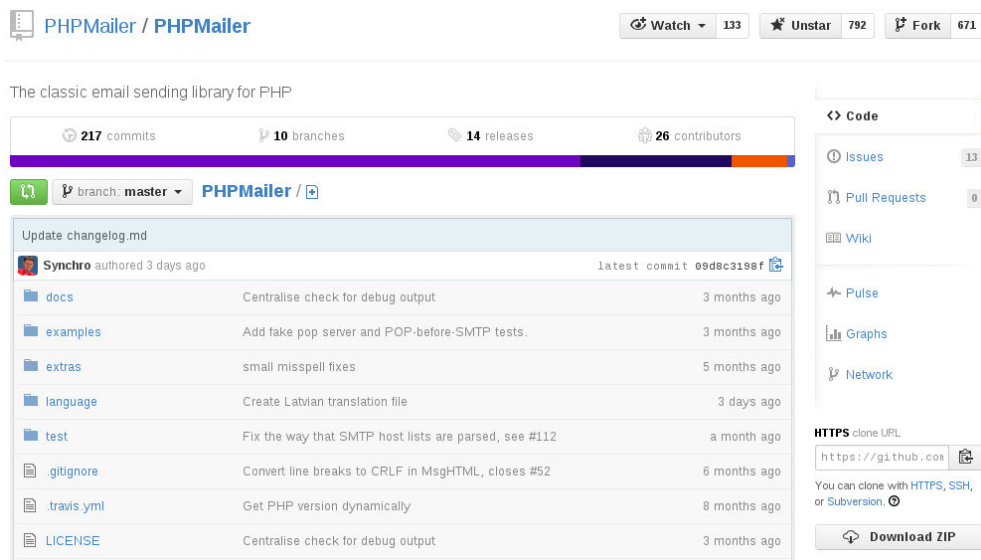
PHPMailer / PHPMailer

Watch 133 Unstar 792 Fork 671

The classic email sending library for PHP

217 commits 10 branches 14 releases 26 contributors

branch: master PHPMailer / +

Update changelog.md

Synchro authored 3 days ago latest commit 09d8c3198f

| | | |
|---|---|---|
| docs | Centralise check for debug output | 3 months ago |
| examples | Add fake pop server and POP-before-SMTP tests. | 3 months ago |
| extras | small misspell fixes | 5 months ago |
| language | Create Latvian translation file | 3 days ago |
| test | Fix the way that SMTP host lists are parsed, see #112 | a month ago |
| .gitignore | Convert line breaks to CRLF in MsgHTML, closes #52 | 6 months ago |
| .travis.yml | Get PHP version dynamically | 8 months ago |
| LICENSE | Centralise check for debug output | 3 months ago |

<> Code

Issues 13

Pull Requests 0

Wiki

Pulse

Graphs

Network

HTTPS clone URL

https://github.com

You can clone with HTTPS, SSH, or Subversion.

Download ZIP